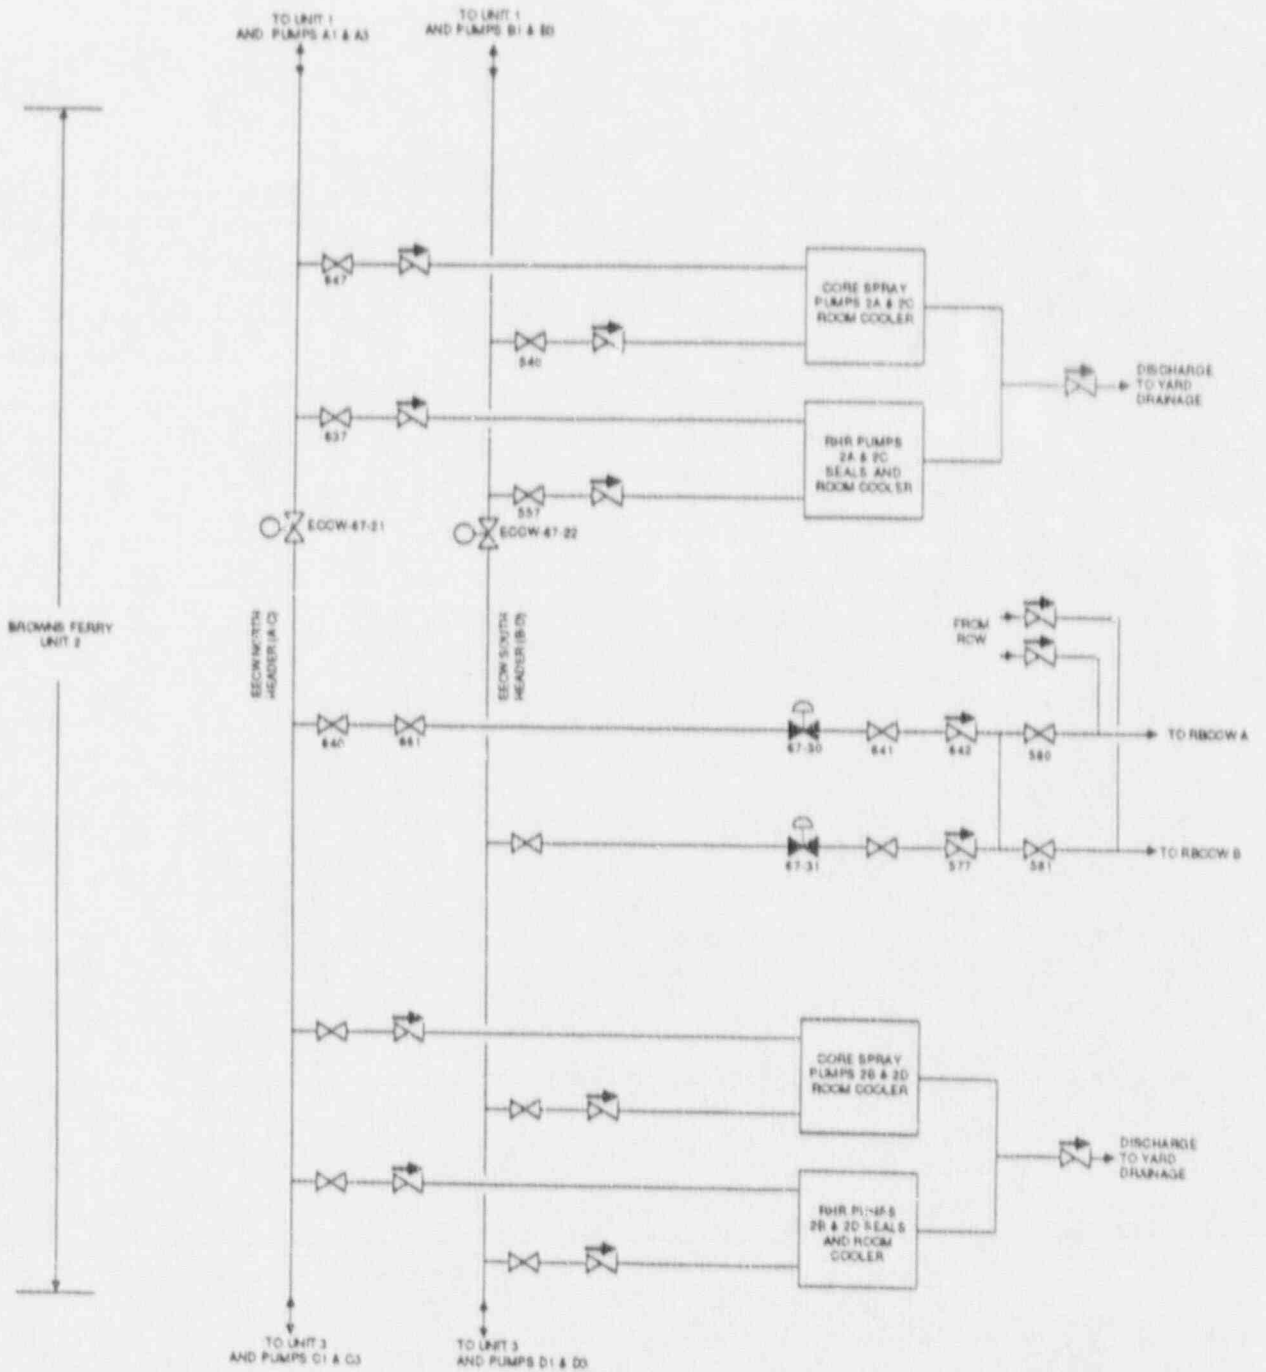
TO UNIT 1
AND PUMPS A1 & A3

TO UNIT 1
AND PUMPS B1 & B3

BROWNS FERRY
UNIT 2

547

CORE SPRAY
PUMPS 2A & 2C
ROOM COOLER

540

DISCHARGE
TO YARD
DRAINAGE

537

RHR PUMPS
2A & 2C
SEALS AND
ROOM COOLER

557

EECW-67-21

EECW-67-22

EECW NORTH
HEADER (A-C)

EECW SOUTH
HEADER (B-D)

FROM
RCW

640

661

67-50

641

642

580

TO RBCCW A

67-51

577

581

TO RBCCW B

CORE SPRAY
PUMPS 2B & 2D
ROOM COOLER

DISCHARGE
TO YARD
DRAINAGE

RHR PUMPS
2B & 2D SEALS
AND ROOM
COOLER

TO UNIT 3
AND PUMPS C1 & C3

TO UNIT 3
AND PUMPS D1 & D3